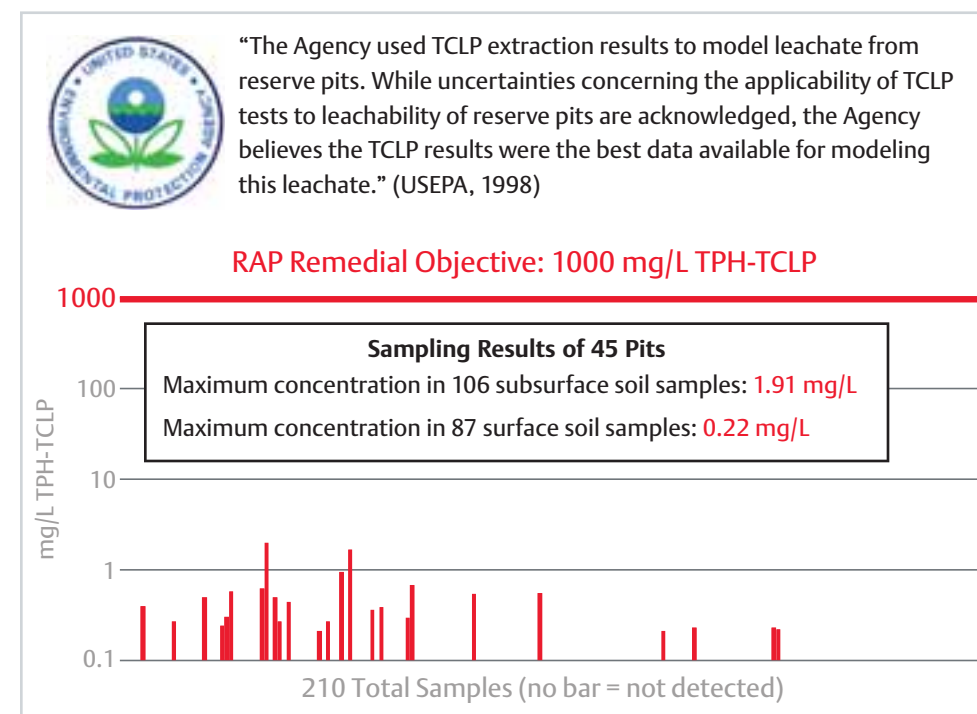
UNITED STATES ENVIRONMENTAL PROTECTION AGENCY

“The Agency used TCLP extraction results to model leachate from reserve pits. While uncertainties concerning the applicability of TCLP tests to leachability of reserve pits are acknowledged, the Agency believes the TCLP results were the best data available for modeling this leachate.” (USEPA, 1998)

RAP Remedial Objective: 1000 mg/L TPH-TCLP

1000

Sampling Results of 45 Pits

Maximum concentration in 106 subsurface soil samples: 1.91 mg/L

Maximum concentration in 87 surface soil samples: 0.22 mg/L

100

10

1

0.1

mg/L TPH-TCLP

210 Total Samples (no bar = not detected)